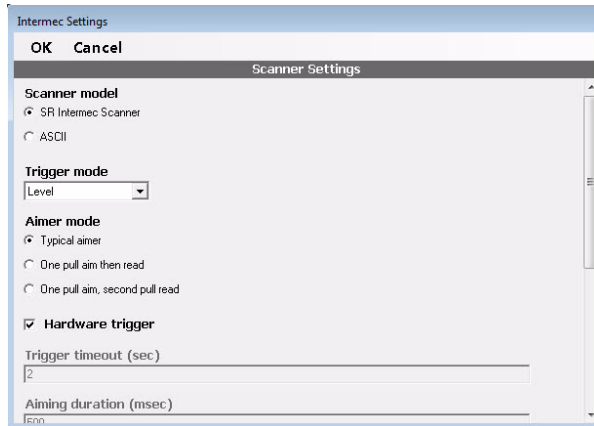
Intermec Settings

OK Cancel

Scanner Settings

Scanner model

SR Intermec Scanner

ASCII

Trigger mode

Level

Aimer mode

Typical aimer

One pull aim then read

One pull aim, second pull read

Hardware trigger

Trigger timeout (sec)

2

Aiming duration (msec)

500